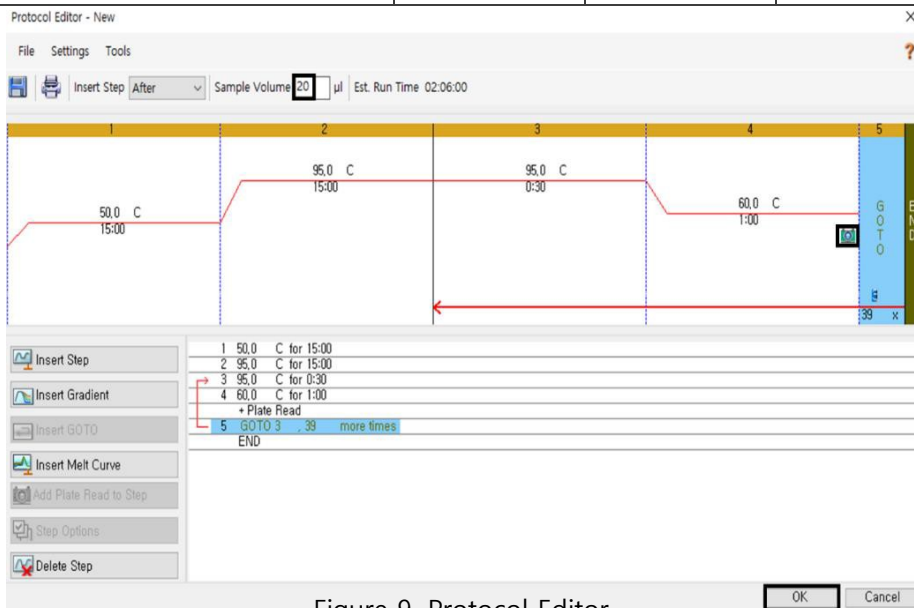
Protocol Editor - New

File Settings Tools

Insert Step After Sample Volume 20 µl Est. Run Time 02:06:00

1 2 3 4 5

50,0 C
15:00

95,0 C
15:00

95,0 C
0:30

60,0 C
1:00

GOTO

END

39 x

Insert Step
Insert Gradient
Insert GOTO
Insert Melt Curve
Add Plate Read to Step
Step Options
Delete Step

1 50,0 C for 15:00
2 95,0 C for 15:00
3 95,0 C for 0:30
4 60,0 C for 1:00
+ Plate Read
5 GOTO 3 , 39 more times
END

Figure 9. Protocol Editor

OK Cancel